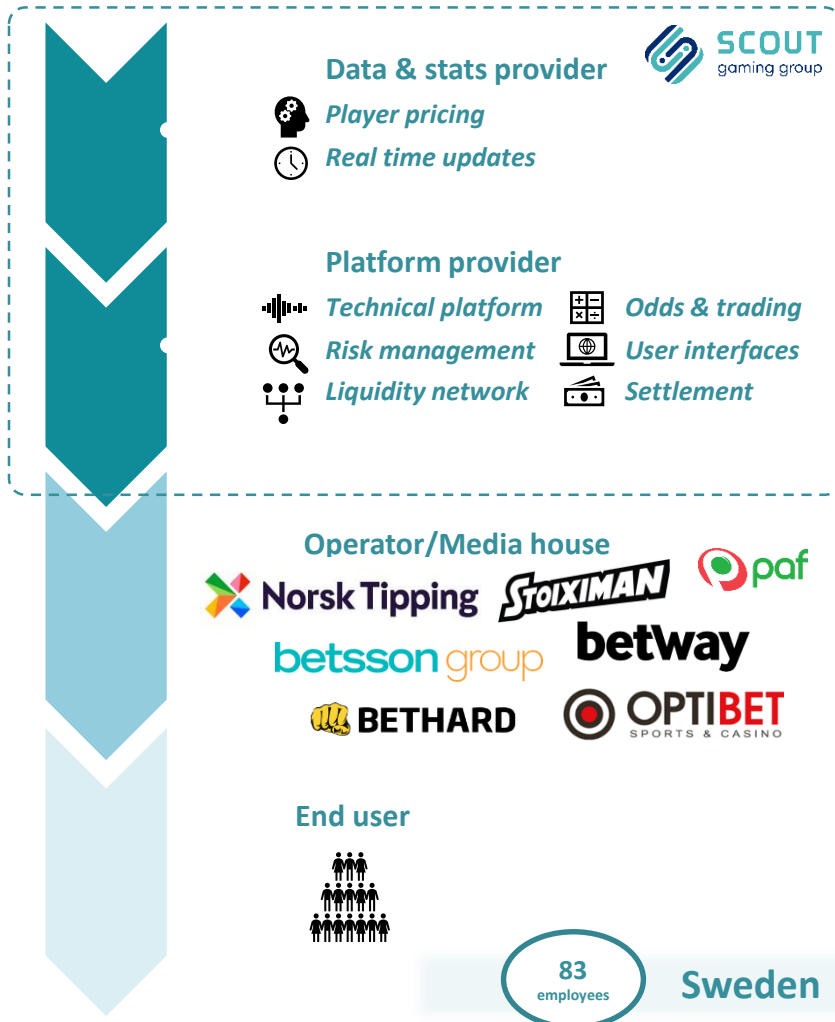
SCOUT
gaming group

Data & stats provider
Player pricing
Real time updates

Platform provider
Technical platform
Odds & trading
Risk management
User interfaces
Liquidity network
Settlement

Operator/Media house
Norsk Tipping
STOIXIMAN
paf
betsson group
betway
BETHARD
OPTIBET SPORTS & CASINO

End user

83 employees
Sweden